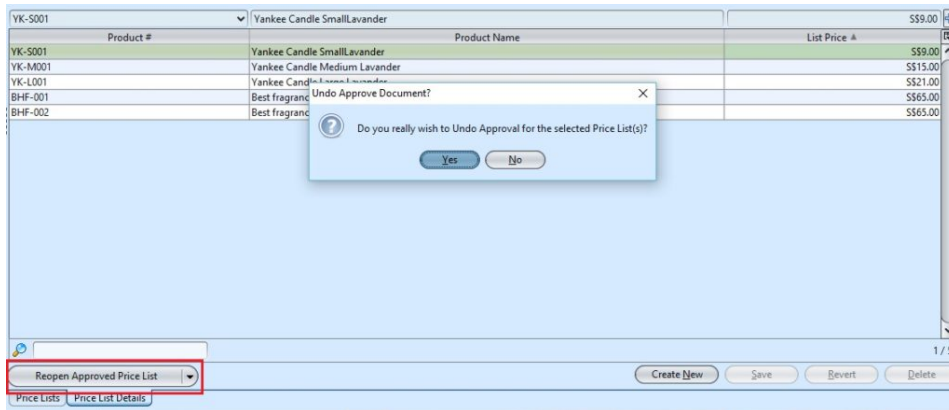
YK-S001 Yankee Candle SmallLavander S$9.00

| Product # | Product Name | List Price |
|---|---|---|
| YK-S001 | Yankee Candle SmallLavander | S$9.00 |
| YK-M001 | Yankee Candle Medium Lavander | S$15.00 |
| YK-L001 | Yankee Cand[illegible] | S$21.00 |
| BHF-001 | Best fragranc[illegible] | S$65.00 |
| BHF-002 | Best fragranc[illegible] | S$65.00 |

Undo Approve Document?

Do you really wish to Undo Approval for the selected Price List(s)?

Yes No

1/

Reopen Approved Price List

Create New Save Revert Delete

Price Lists Price List Details